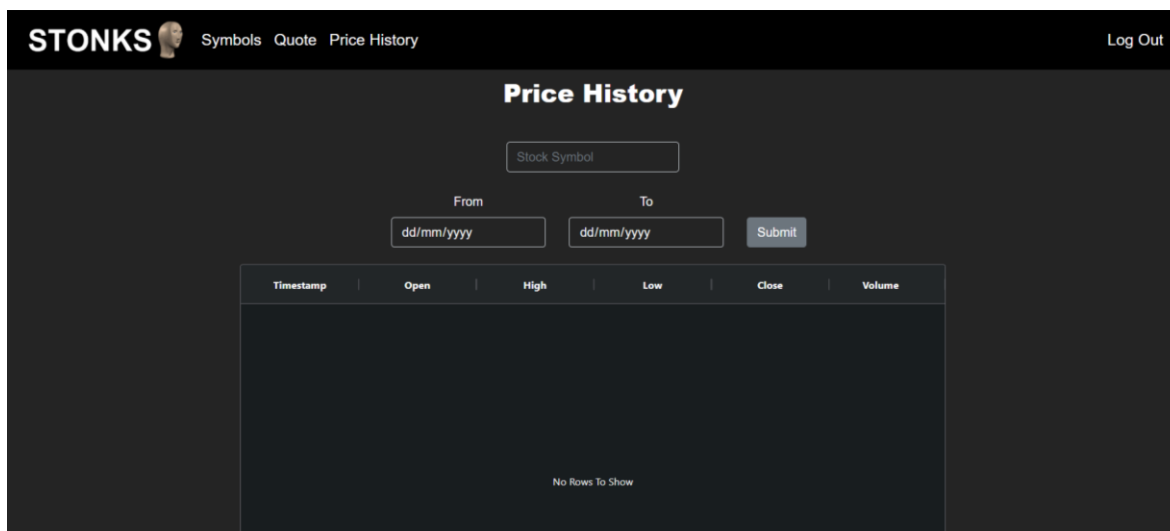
STONKS Symbols Quote Price History Log Out

Price History

Stock Symbol

From To

dd/mm/yyyy dd/mm/yyyy Submit

| Timestamp | Open | High | Low | Close | Volume |
|---|---|---|---|---|---|

No Rows To Show